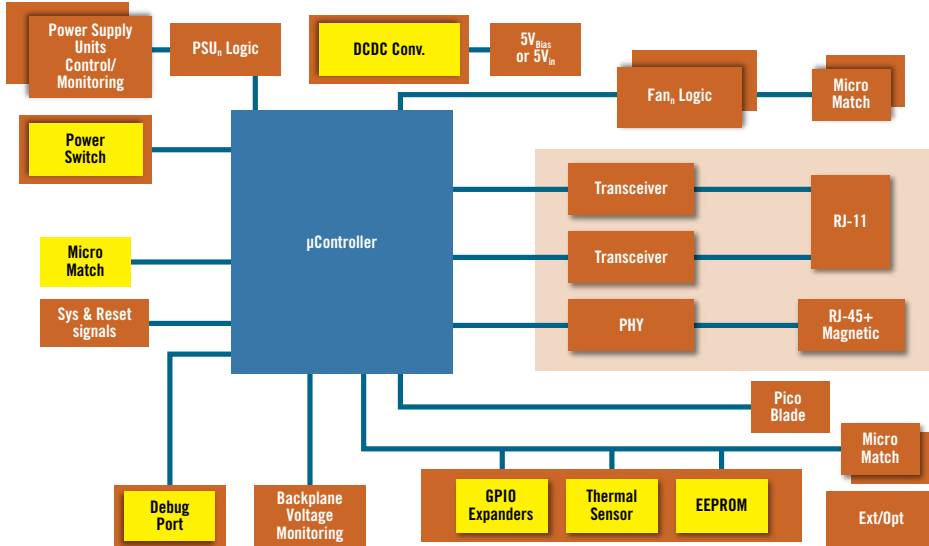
Power Supply Units Control/ Monitoring

PSU$_n$ Logic

DCDC Conv.

5V$_{Bias}$ or 5V$_{in}$

Fan$_n$ Logic

Micro Match

Power Switch

µController

Transceiver

Transceiver

RJ-11

Micro Match

Sys & Reset signals

PHY

RJ-45+ Magnetic

Pico Blade

Micro Match

Debug Port

Backplane Voltage Monitoring

GPIO Expanders

Thermal Sensor

EEPROM

Ext/Opt